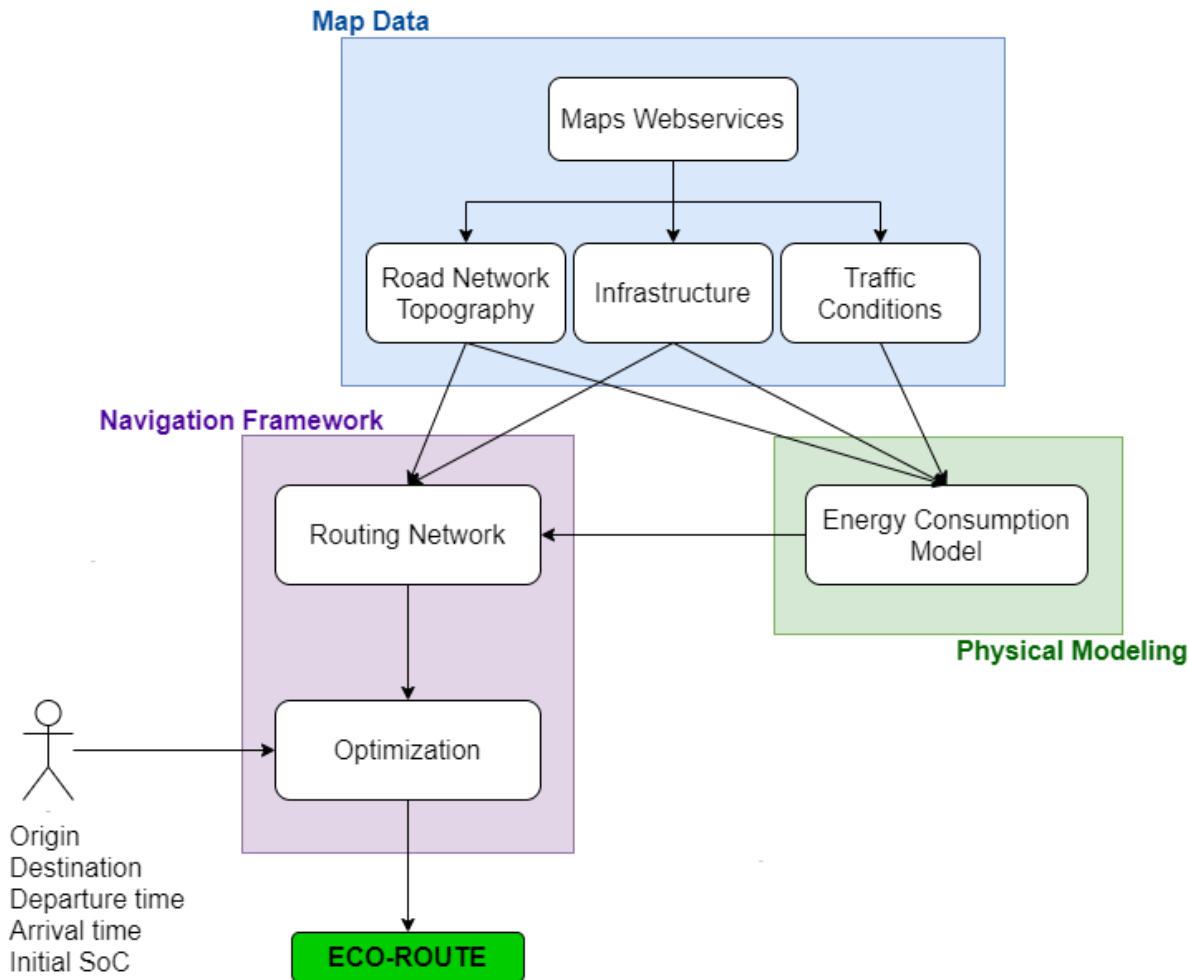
Map Data

Maps Webservices

Road Network Topography

Infrastructure

Traffic Conditions

Navigation Framework

Routing Network

Energy Consumption Model

Physical Modeling

Optimization

Origin
Destination
Departure time
Arrival time
Initial SoC

ECO-ROUTE